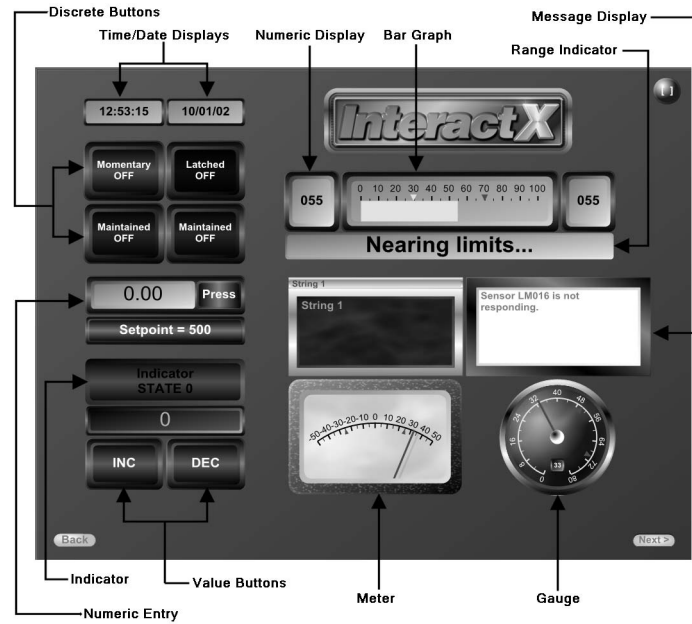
Discrete Buttons

Time/Date Displays

Numeric Display

Bar Graph

Message Display

Range Indicator

12:53:15

10/01/02

InteractX

Momentary OFF

Latched OFF

Maintained OFF

Maintained OFF

055

0 10 20 30 40 50 60 70 80 90 100

055

Nearing limits...

0.00

Press

Setpoint = 500

String 1

String 1

Sensor LM016 is not responding.

Indicator STATE 0

0

INC

DEC

-50 -40 -30 -20 -10 0 10 20 30 40 50

0 8 16 24 32 40 48 56 64 72 80

33

Back

Next >

Indicator

Value Buttons

Numeric Entry

Meter

Gauge